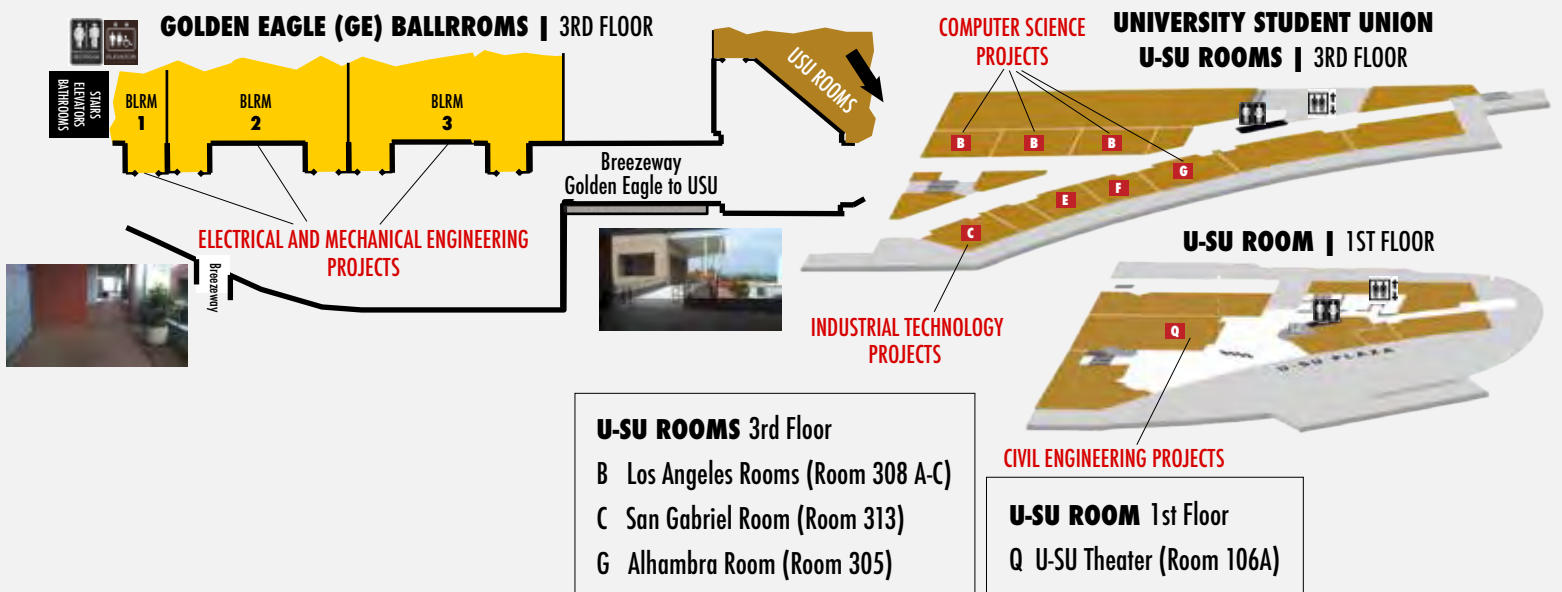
GOLDEN EAGLE (GE) BALLRROMS | 3RD FLOOR

STAIRS ELEVATORS BATHROOMS

BLRM 1

BLRM 2

BLRM 3

USU ROOMS

Breezeway Golden Eagle to USU

Breezeway

ELECTRICAL AND MECHANICAL ENGINEERING PROJECTS

COMPUTER SCIENCE PROJECTS

UNIVERSITY STUDENT UNION

U-SU ROOMS | 3RD FLOOR

B

B

B

G

E

F

C

INDUSTRIAL TECHNOLOGY PROJECTS

U-SU ROOM | 1ST FLOOR

Q

U-SU PLAZA

CIVIL ENGINEERING PROJECTS

U-SU ROOMS 3rd Floor

B Los Angeles Rooms (Room 308 A-C)

C San Gabriel Room (Room 313)

G Alhambra Room (Room 305)

U-SU ROOM 1st Floor

Q U-SU Theater (Room 106A)